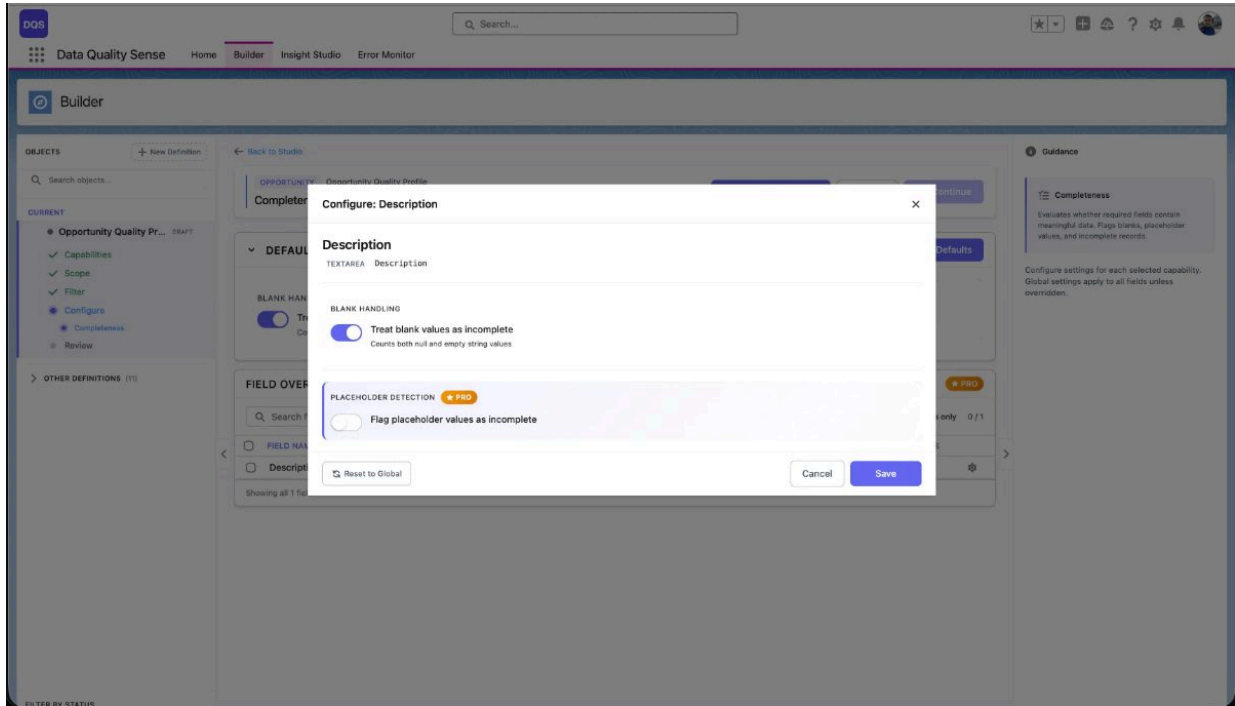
DQS

Search...

Data Quality Sense Home Builder Insight Studio Error Monitor

Builder

OBJECTS

+ New Definition

Search objects...

CURRENT

Opportunity Quality Pr... DRAFT

Capabilities

Scope

Filter

Configure

Completeness

Review

OTHER DEFINITIONS (11)

FILTER BY STATUS

← Back to Studio

OPPORTUNITY Opportunity Quality Profile

Completer

Continue

DEFAUL

Defaults

BLANK HAN

Tr

Co

FIELD OVER

PRO

Search

only 0 / 1

FIELD NAM

Descripti

Showing all 1 fie

Configure: Description

×

Description

TEXTAREA Description

BLANK HANDLING

Treat blank values as incomplete

Counts both null and empty string values

PLACEHOLDER DETECTION PRO

Flag placeholder values as incomplete

Reset to Global

Cancel

Save

Guidance

Completeness

Evaluates whether required fields contain meaningful data. Flags blanks, placeholder values, and incomplete records.

Configure settings for each selected capability. Global settings apply to all fields unless overridden.